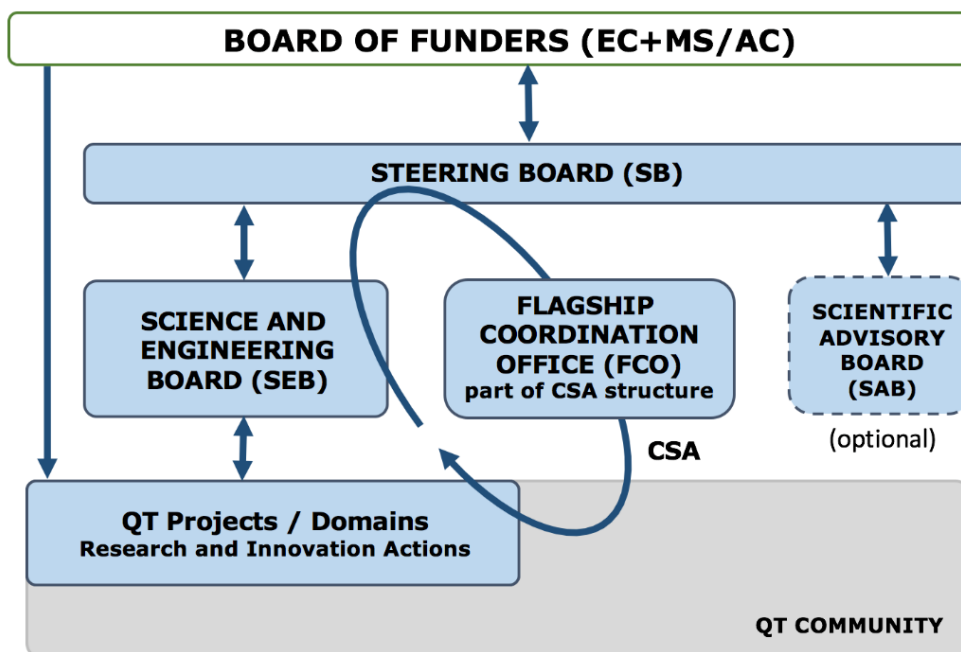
BOARD OF FUNDERS (EC+MS/AC)

STEERING BOARD (SB)

SCIENCE AND ENGINEERING BOARD (SEB)

FLAGSHIP COORDINATION OFFICE (FCO)
part of CSA structure

SCIENTIFIC ADVISORY BOARD (SAB)

(optional)

CSA

QT Projects / Domains
Research and Innovation Actions

QT COMMUNITY